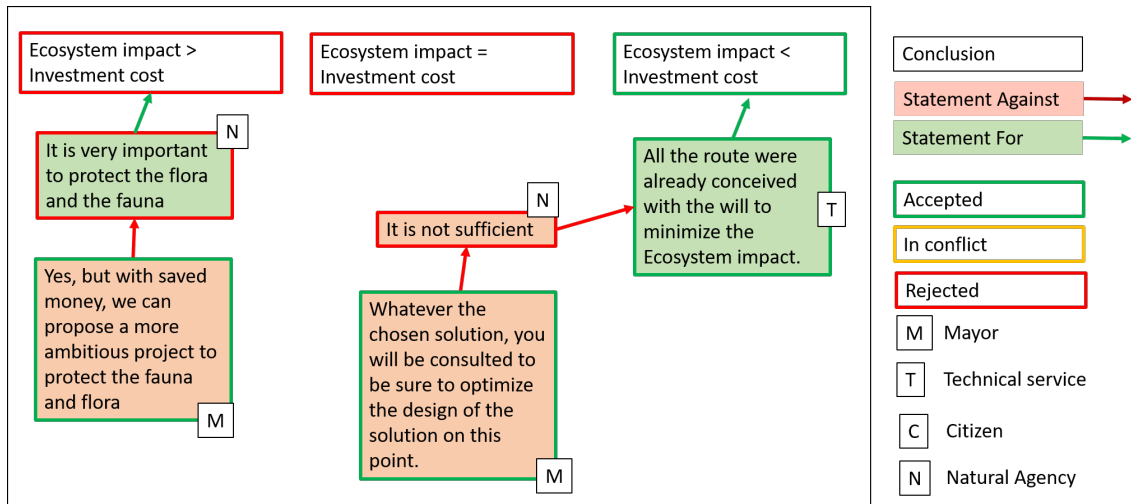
Ecosystem impact > Investment cost

Ecosystem impact = Investment cost

Ecosystem impact < Investment cost

N

It is very important to protect the flora and the fauna

Yes, but with saved money, we can propose a more ambitious project to protect the fauna and flora

M

N

It is not sufficient

Whatever the chosen solution, you will be consulted to be sure to optimize the design of the solution on this point.

M

All the route were already conceived with the will to minimize the Ecosystem impact.

T

Conclusion

Statement Against

Statement For

Accepted

In conflict

Rejected

M Mayor

T Technical service

C Citizen

N Natural Agency